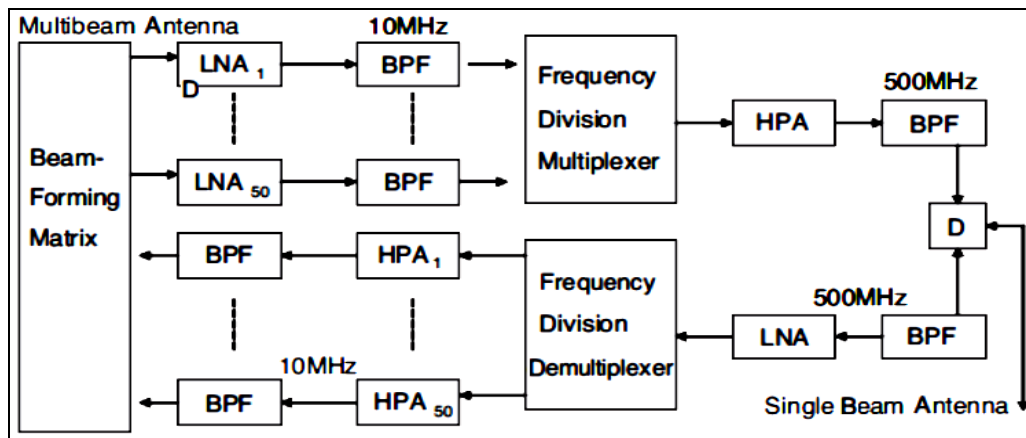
Multibeam Antenna

10MHz

LNA $_1$

D

BPF

Frequency Division Multiplexer

HPA

500MHz

BPF

Beam-Forming Matrix

LNA $_{50}$

BPF

D

BPF

HPA $_1$

Frequency Division Demultiplexer

500MHz

LNA

BPF

10MHz

BPF

HPA $_{50}$

Single Beam Antenna